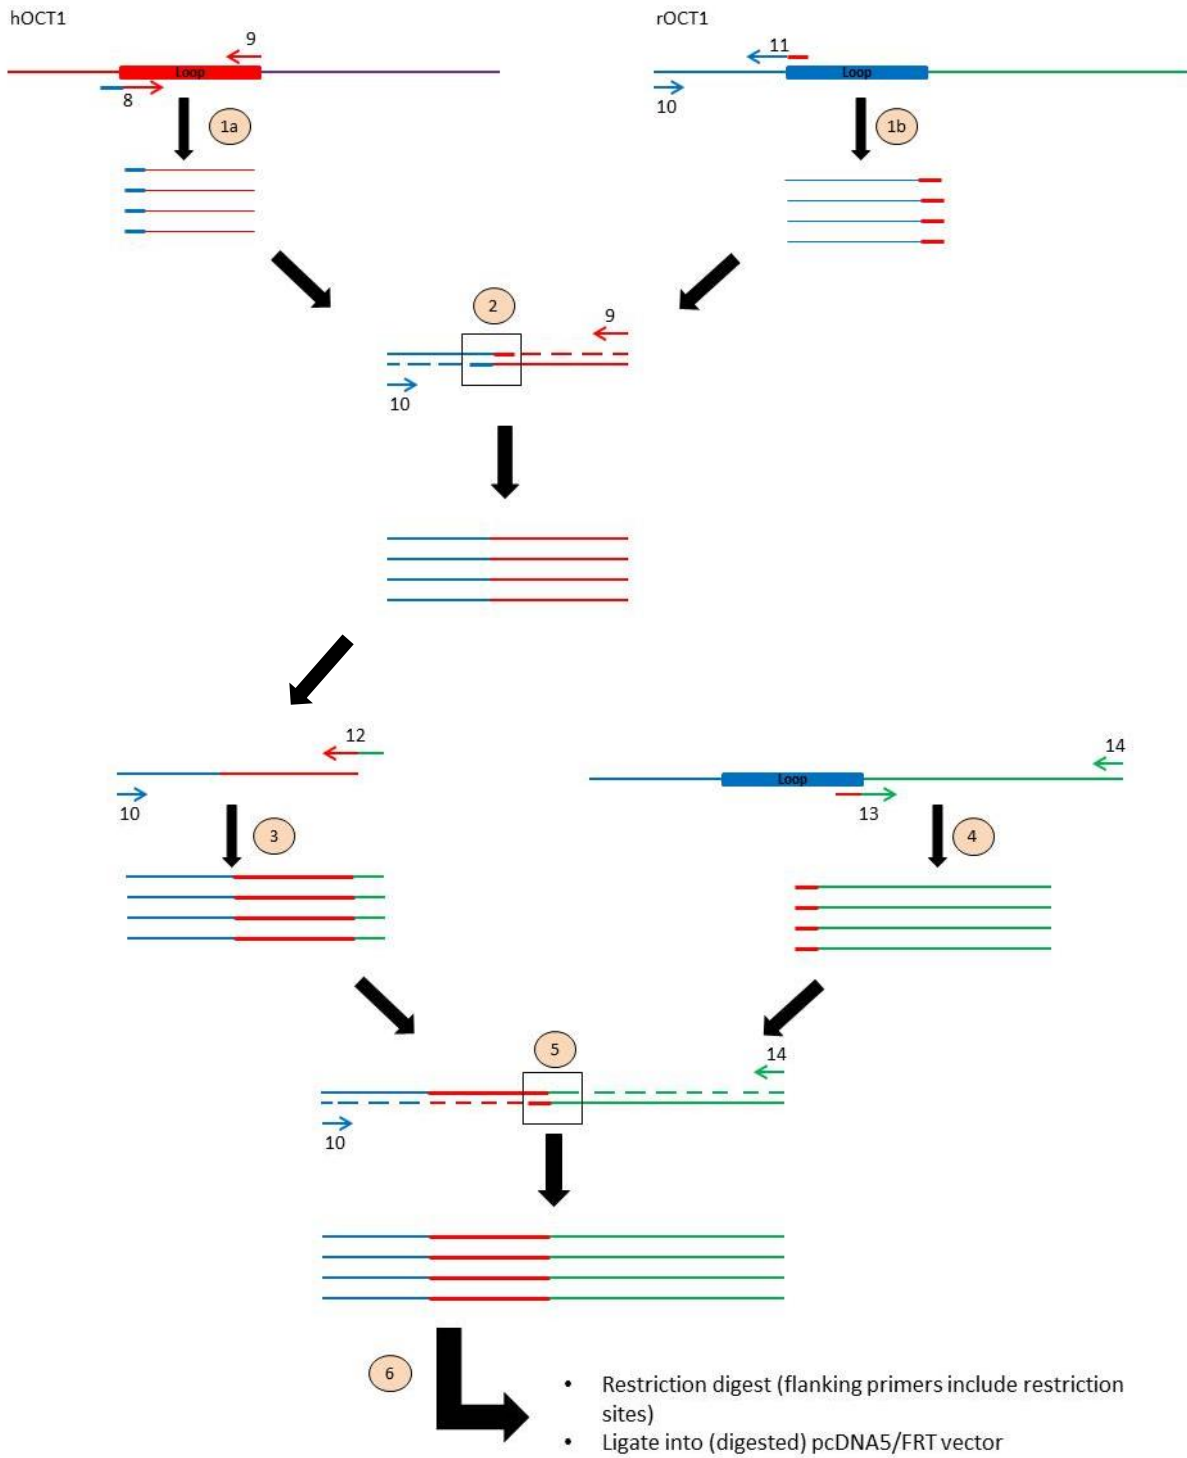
hOCT1

9

Loop

8

1a

rOCT1

11

Loop

10

1b

2

9

10

12

10

3

14

Loop

13

4

5

14

10

6

• Restriction digest (flanking primers include restriction sites)
• Ligate into (digested) pcDNA5/FRT vector